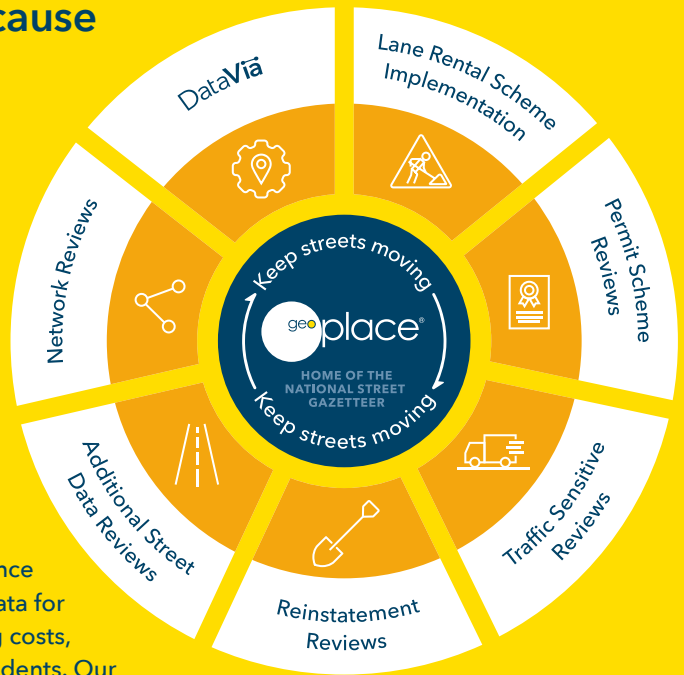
cause

DataVia

Lane Rental Scheme Implementation

Permit Scheme Reviews

Traffic Sensitive Reviews

Reinstatement Reviews

Additional Street Data Reviews

Network Reviews

Keep streets moving

geoplace®

HOME OF THE NATIONAL STREET GAZETTEER

Keep streets moving

nce
ata for
g costs,
dents. Our